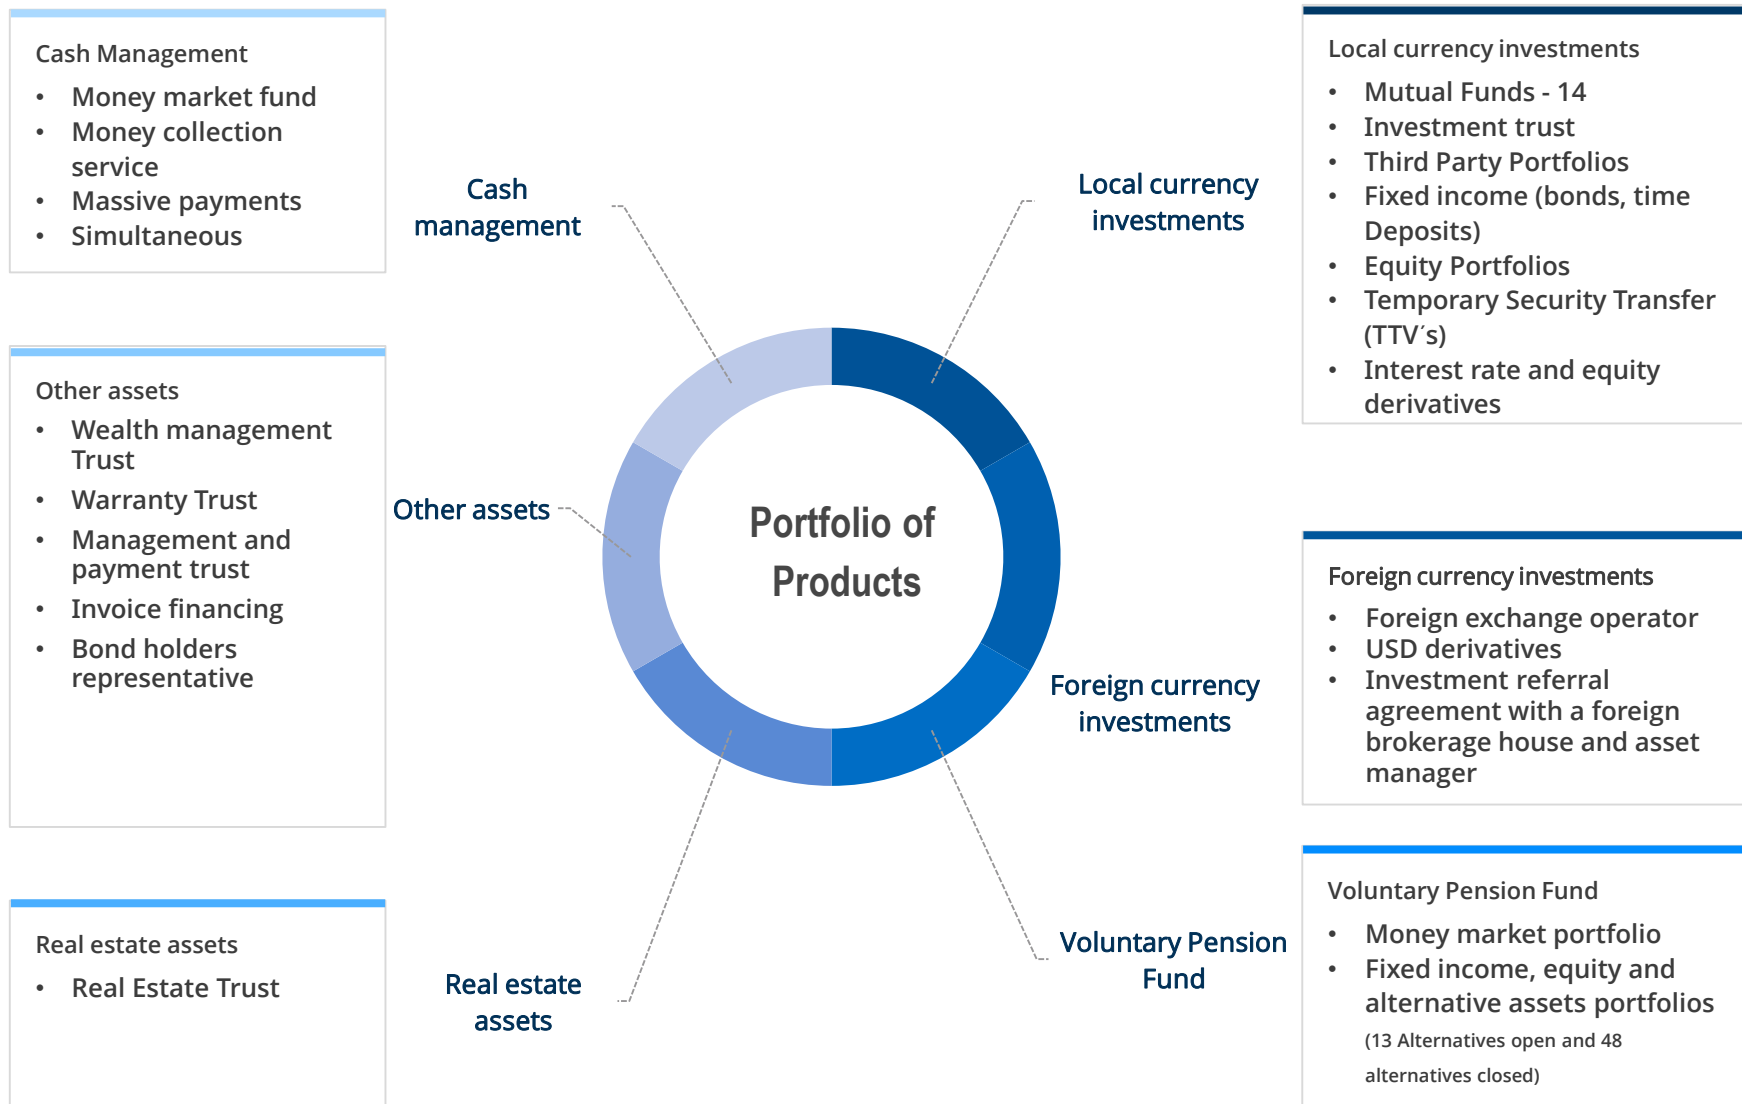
Cash Management
- Money market fund
- Money collection service
- Massive payments
- Simultaneous

Other assets
- Wealth management Trust
- Warranty Trust
- Management and payment trust
- Invoice financing
- Bond holders representative

Real estate assets
- Real Estate Trust

Cash management

Other assets

Real estate assets

Portfolio of Products

Local currency investments

Foreign currency investments

Voluntary Pension Fund

Local currency investments
- Mutual Funds - 14
- Investment trust
- Third Party Portfolios
- Fixed income (bonds, time Deposits)
- Equity Portfolios
- Temporary Security Transfer (TTV´s)
- Interest rate and equity derivatives

Foreign currency investments
- Foreign exchange operator
- USD derivatives
- Investment referral agreement with a foreign brokerage house and asset manager

Voluntary Pension Fund
- Money market portfolio
- Fixed income, equity and alternative assets portfolios (13 Alternatives open and 48 alternatives closed)